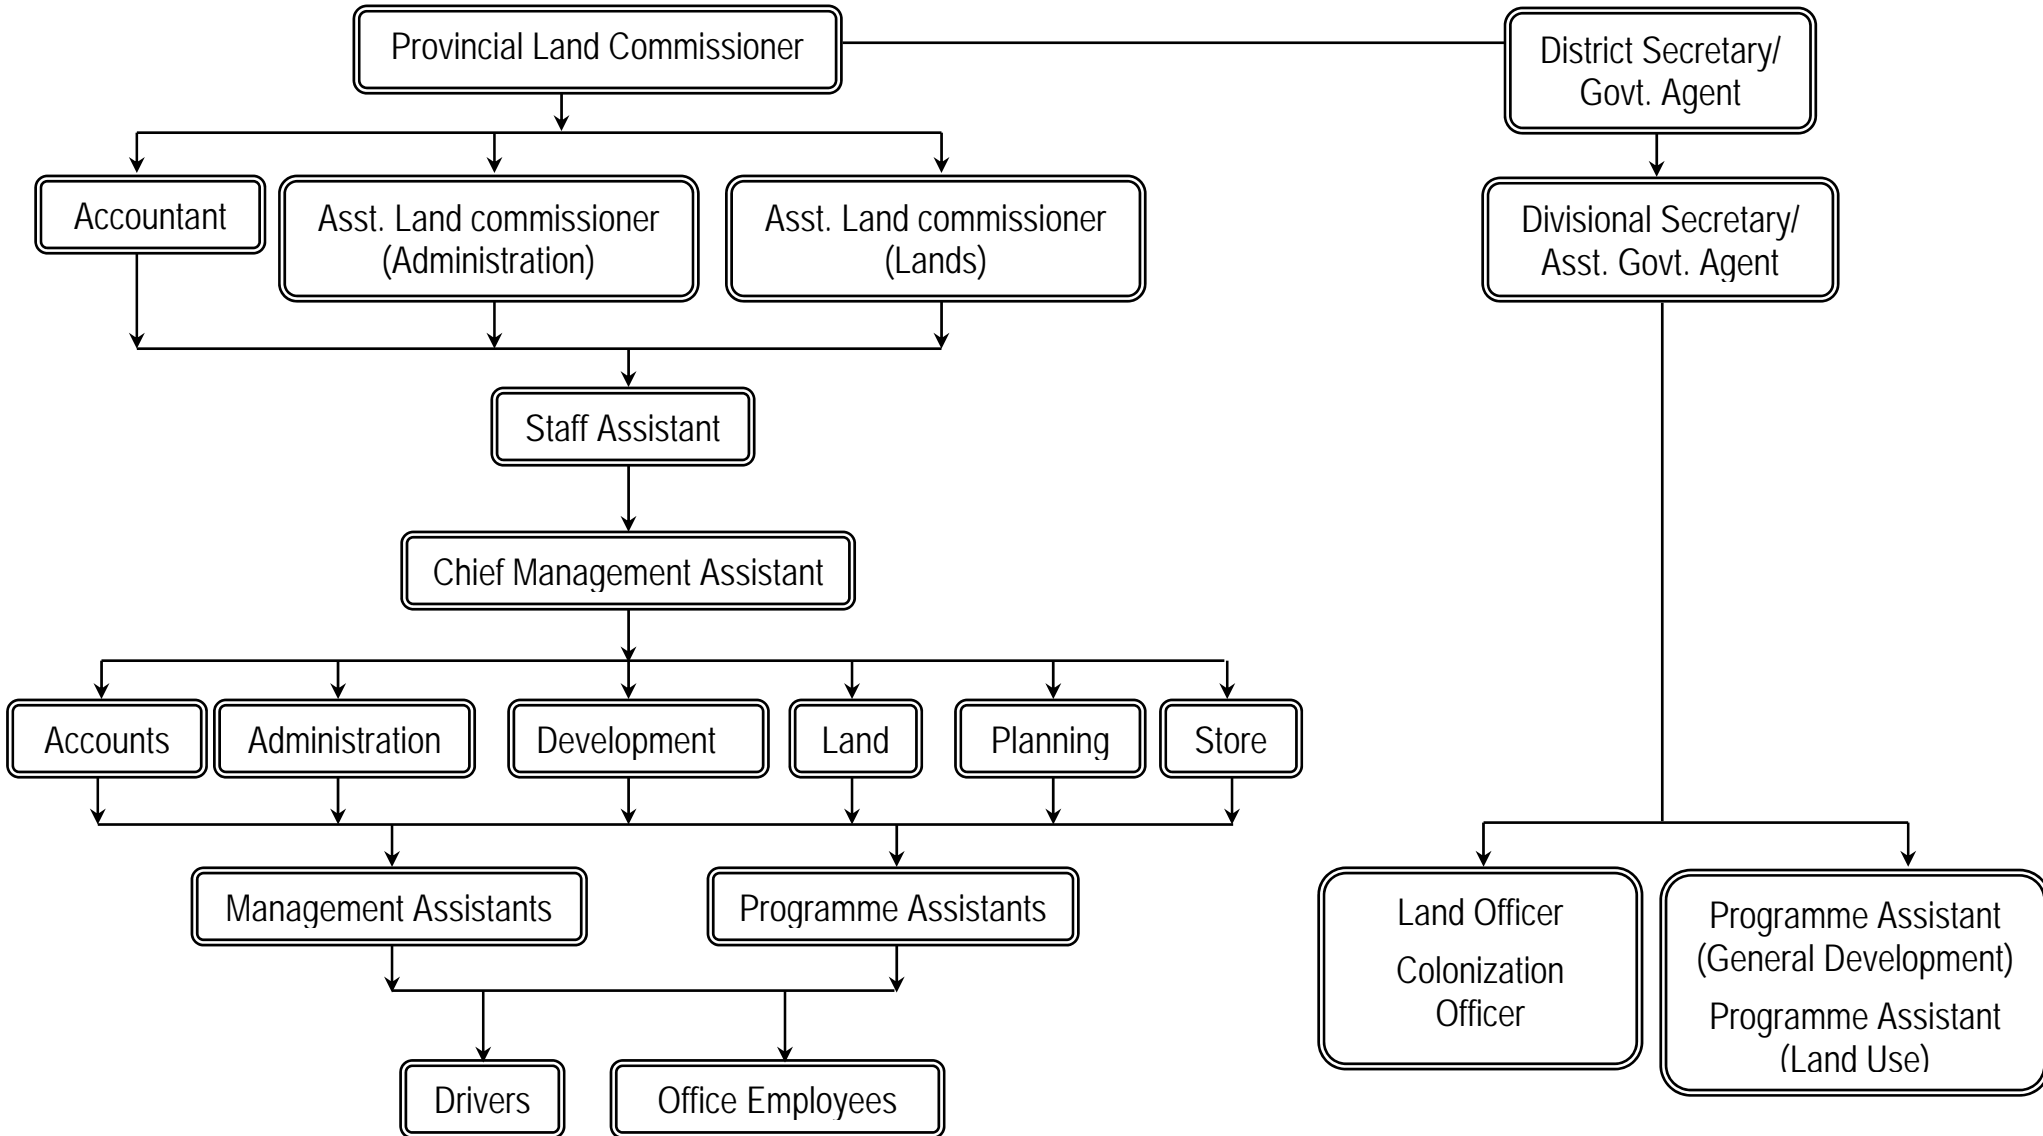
Provincial Land Commissioner

District Secretary/ Govt. Agent

Accountant

Asst. Land commissioner (Administration)

Asst. Land commissioner (Lands)

Divisional Secretary/ Asst. Govt. Agent

Staff Assistant

Chief Management Assistant

Accounts

Administration

Development

Land

Planning

Store

Management Assistants

Programme Assistants

Drivers

Office Employees

Land Officer

Colonization Officer

Programme Assistant (General Development)

Programme Assistant (Land Use)